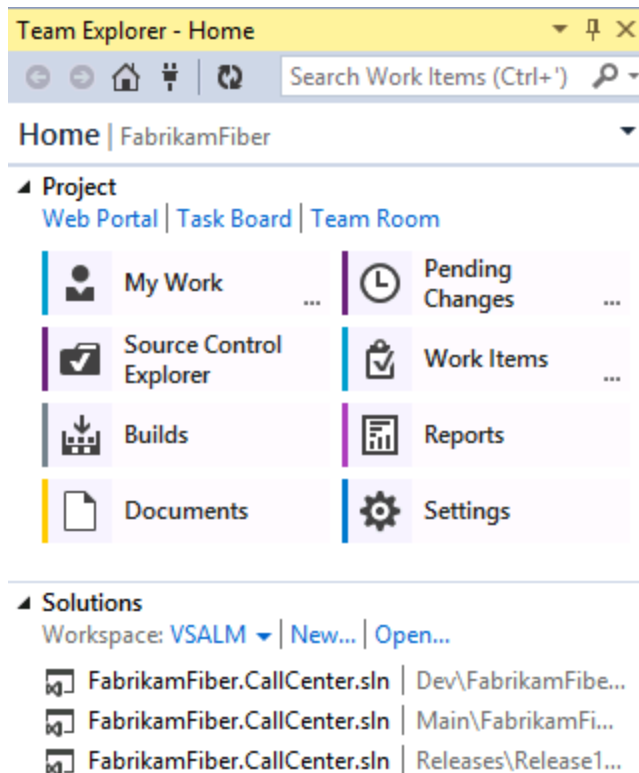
Team Explorer - Home

Search Work Items (Ctrl+')

Home | FabrikamFiber

Project
Web Portal | Task Board | Team Room

My Work ...
Pending Changes ...
Source Control Explorer
Work Items ...
Builds
Reports
Documents
Settings

Solutions
Workspace: VSALM | New... | Open...

FabrikamFiber.CallCenter.sln | Dev\FabrikamFibe...
FabrikamFiber.CallCenter.sln | Main\FabrikamFi...
FabrikamFiber.CallCenter.sln | Releases\Release1...